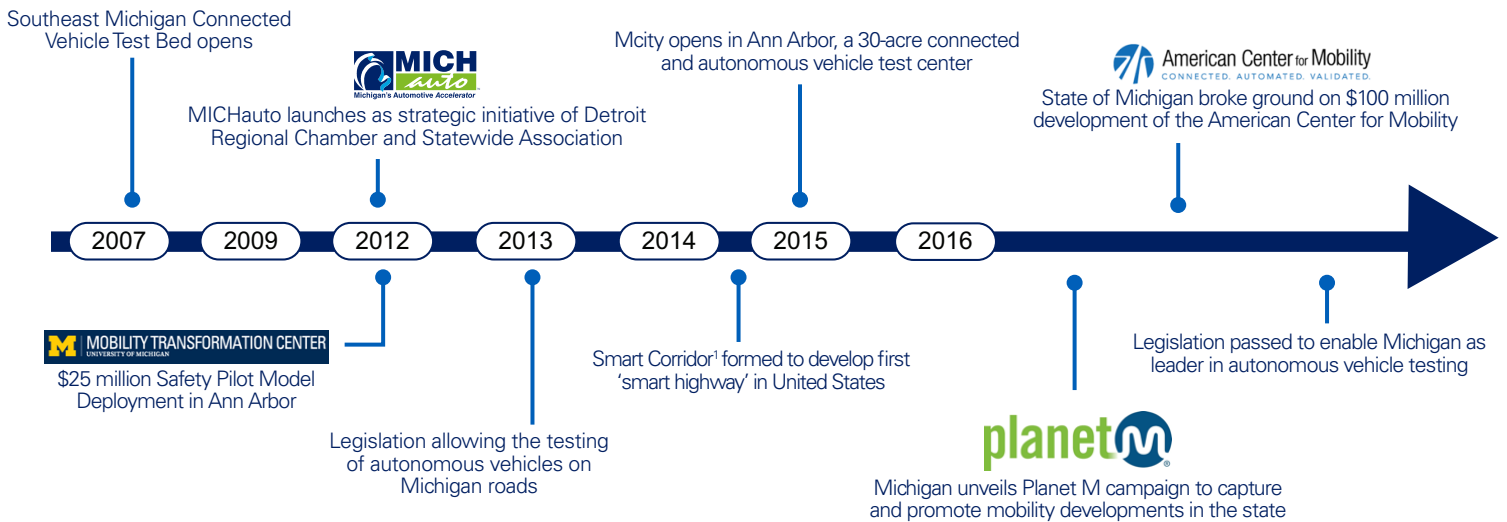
Southeast Michigan Connected Vehicle Test Bed opens

MICH auto
Michigan's Automotive Accelerator

MICHauto launches as strategic initiative of Detroit Regional Chamber and Statewide Association

Mcity opens in Ann Arbor, a 30-acre connected and autonomous vehicle test center

American Center for Mobility
CONNECTED. AUTOMATED. VALIDATED.

State of Michigan broke ground on $100 million development of the American Center for Mobility

2007 2009 2012 2013 2014 2015 2016

M MOBILITY TRANSFORMATION CENTER
UNIVERSITY OF MICHIGAN

$25 million Safety Pilot Model Deployment in Ann Arbor

Legislation allowing the testing of autonomous vehicles on Michigan roads

Smart Corridor$^1$ formed to develop first 'smart highway' in United States

planet M

Michigan unveils Planet M campaign to capture and promote mobility developments in the state

Legislation passed to enable Michigan as leader in autonomous vehicle testing